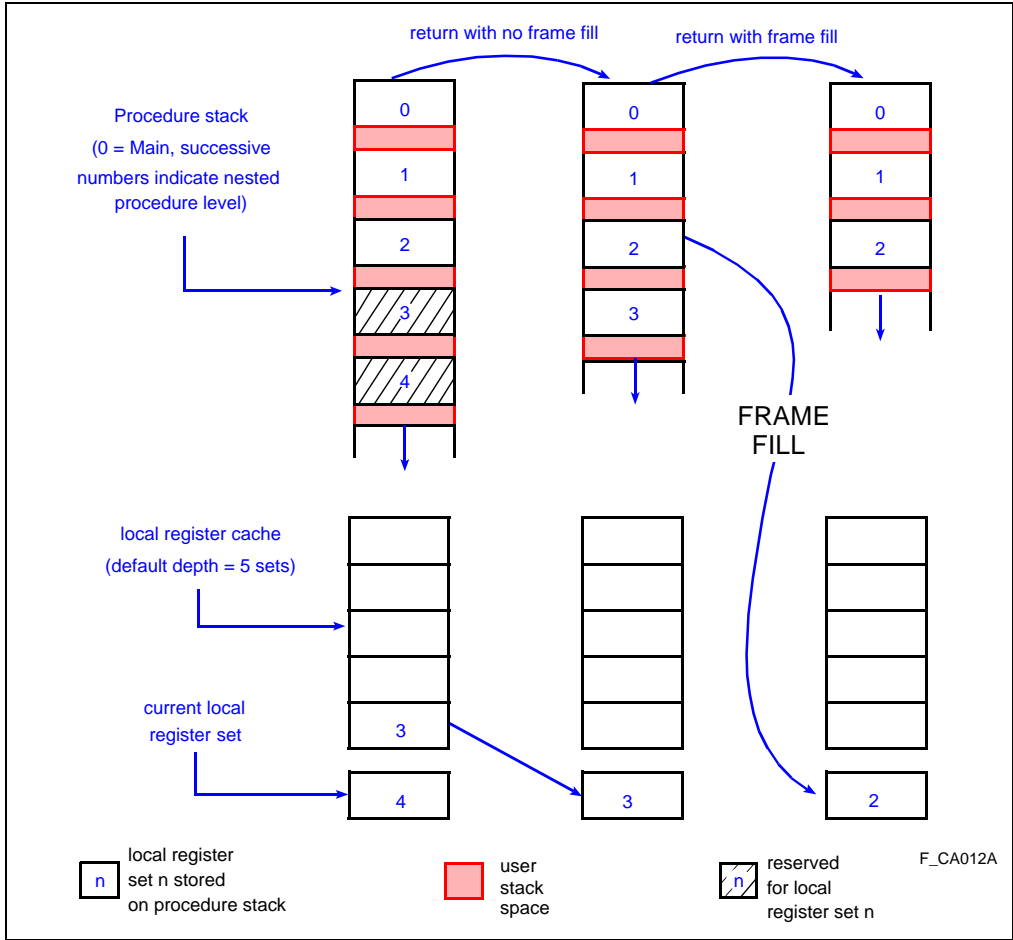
return with no frame fill

return with frame fill

Procedure stack
(0 = Main, successive numbers indicate nested procedure level)

0
1
2
3
4

0
1
2
3

0
1
2

FRAME FILL

local register cache
(default depth = 5 sets)

current local register set

3
4

3

2

n local register set n stored on procedure stack

user stack space

n reserved for local register set n

F_CA012A